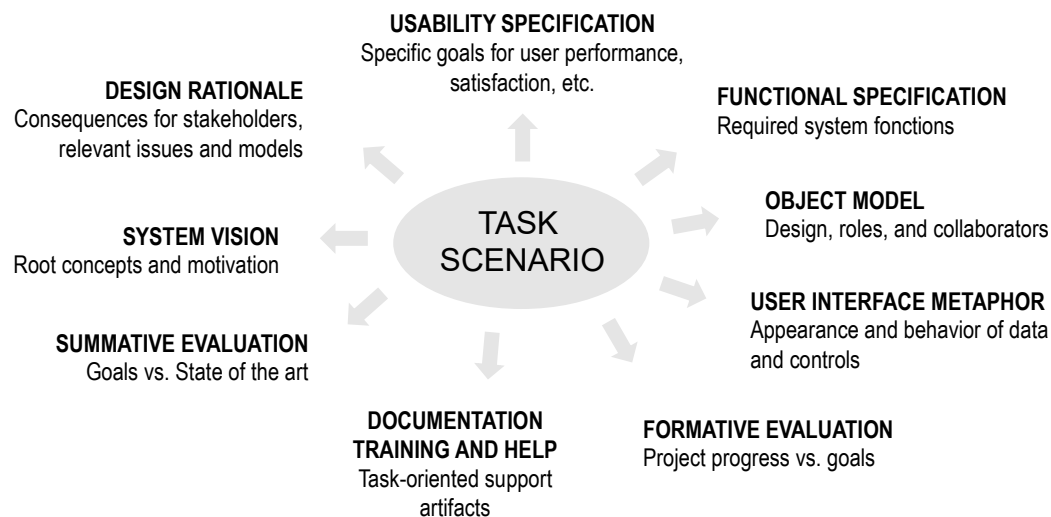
TASK SCENARIO

USABILITY SPECIFICATION
Specific goals for user performance, satisfaction, etc.

FUNCTIONAL SPECIFICATION
Required system fonctions

OBJECT MODEL
Design, roles, and collaborators

USER INTERFACE METAPHOR
Appearance and behavior of data and controls

FORMATIVE EVALUATION
Project progress vs. goals

DOCUMENTATION TRAINING AND HELP
Task-oriented support artifacts

SUMMATIVE EVALUATION
Goals vs. State of the art

SYSTEM VISION
Root concepts and motivation

DESIGN RATIONALE
Consequences for stakeholders, relevant issues and models